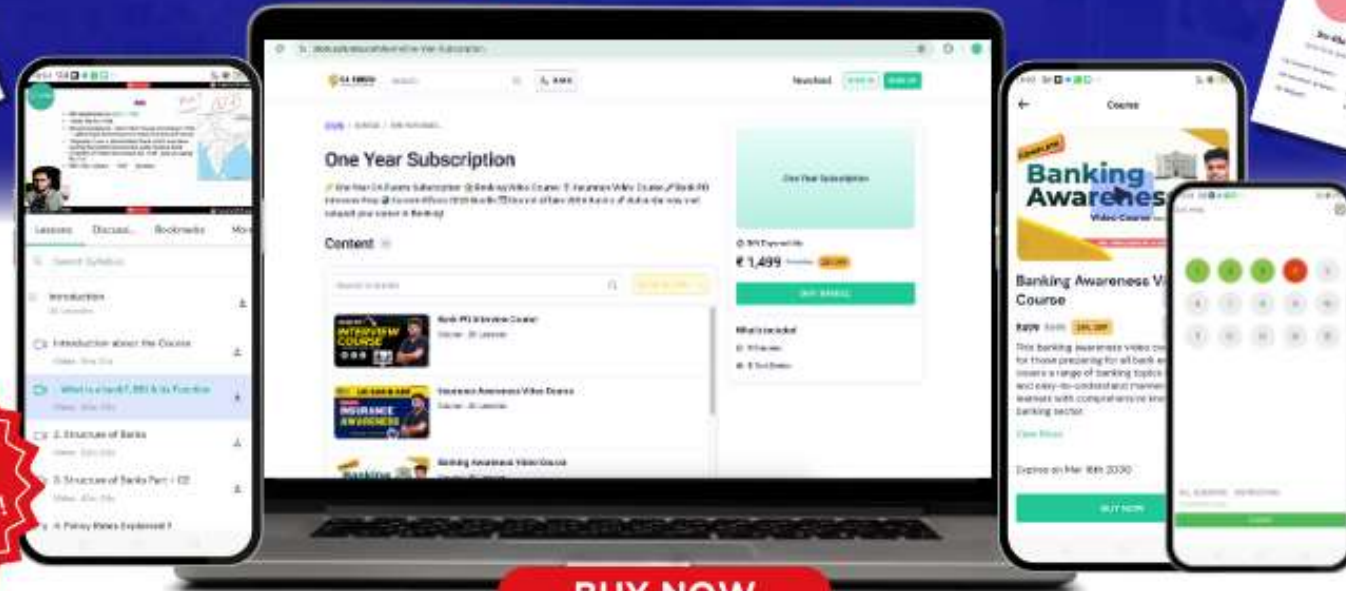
Lessons Discuss... Bookmarks Mo

Search Syllabus

Introduction

Introduction about the Course

What is a bank?, RBI & its Function

2. Structure of Banks

3. Structure of Banks Part - 02

4. Policy Rates Explained

One Year Subscription

Content

Bank PO Interview Course

INTERVIEW COURSE

Insurance Awareness Video Course

INSURANCE AWARENESS

Banking Awareness Video Course

One Year Subscription

₹ 1,499

BUY BUNDLE

What's Included

Newsfeed

Course

Banking Awareness

Video Course

Banking Awareness Video Course

View More

Expires on Mar 16th 2030

BUY NOW

BUY NOW